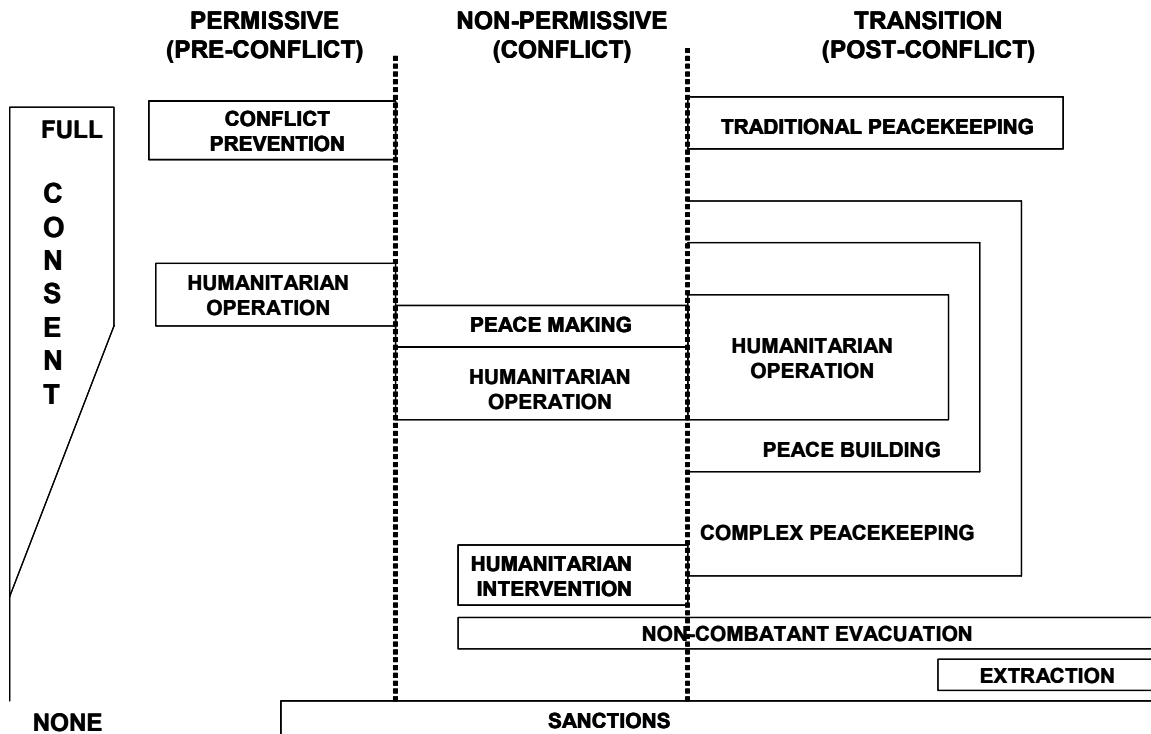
PERMISSIVE (PRE-CONFLICT)

NON-PERMISSIVE (CONFLICT)

TRANSITION (POST-CONFLICT)

FULL

C
O
N
S
E
N
T

NONE

CONFLICT PREVENTION

TRADITIONAL PEACEKEEPING

HUMANITARIAN OPERATION

PEACE MAKING

HUMANITARIAN OPERATION

HUMANITARIAN OPERATION

PEACE BUILDING

COMPLEX PEACEKEEPING

HUMANITARIAN INTERVENTION

NON-COMBATANT EVACUATION

EXTRACTION

SANCTIONS